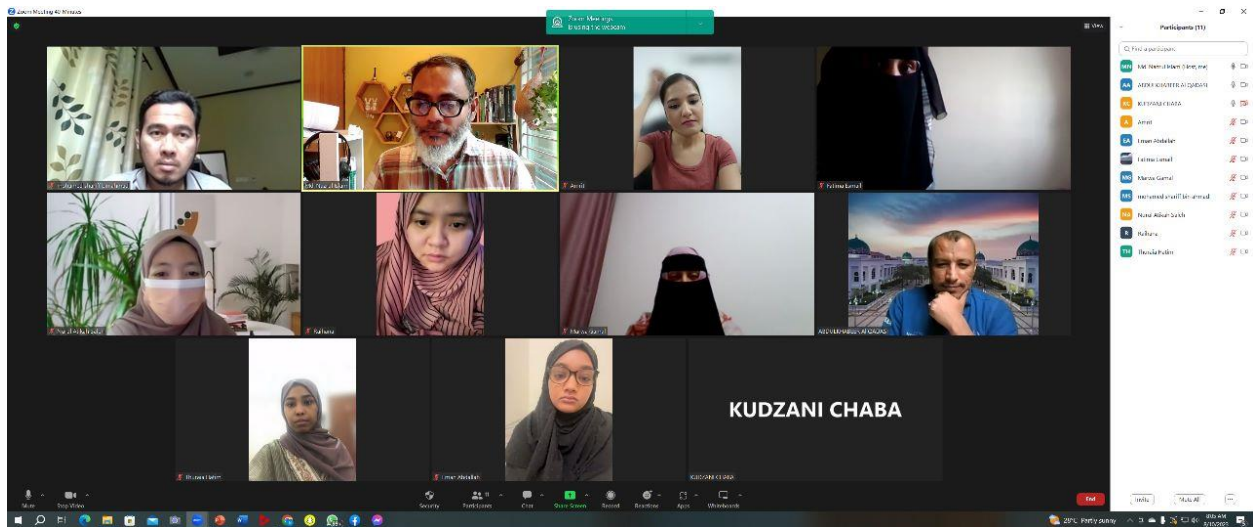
Zoom Meeting 40 Minutes

Zoom Meetings
Ending in 10 seconds

View

Participants (11)

Find a participant

MN Md. Nurul Islam (Host, me)
AA ABDULRAHMAN ALQADASI
KC KUDZANI CHABA
A Amril
EA Eman Abdallah
Fatima Esmail
MG Marwa Gamal
MS muhammad sharif bin ammad
NA Nurul Afikah Salleh
R Raihana
TH Thuraia Halim

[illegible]
Md. Nurul Islam
Amril
Fatima Esmail
Nurul Afikah Salleh
Raihana
Marwa Gamal
ABDULRAHMAN ALQADASI
Thuraia Halim
Eman Abdallah
KUDZANI CHABA
KUDZANI CHABA

Mute
Stop Video
Security
Participants 11
Chat
Share Screen
Record
Reactions
Apps
Whiteboards
End
Invite
Mute All

29°C Partly sunny
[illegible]